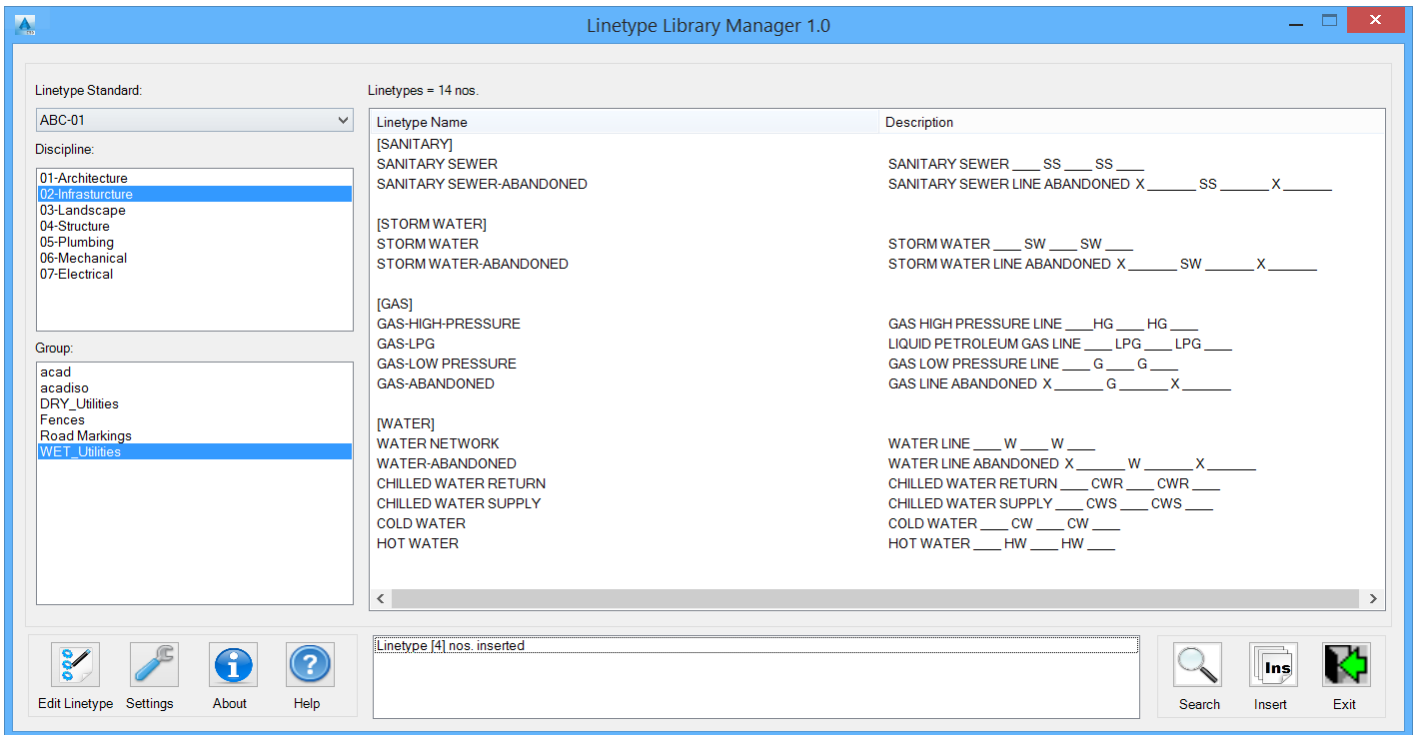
Linetype Library Manager 1.0

Linetype Standard:
ABC-01
Discipline:
01-Architecture
02-Infrasturcture
03-Landscape
04-Structure
05-Plumbing
06-Mechanical
07-Electrical

Group:
acad
acadiso
DRY_Utilities
Fences
Road Markings
WET_Utilities

Linetypes = 14 nos.

| Linetype Name | Description |
|---|---|
| [SANITARY] | |
| SANITARY SEWER | SANITARY SEWER ____ SS ____ SS ____ |
| SANITARY SEWER-ABANDONED | SANITARY SEWER LINE ABANDONED X ______ SS ______ X ______ |
| [STORM WATER] | |
| STORM WATER | STORM WATER ____ SW ____ SW ____ |
| STORM WATER-ABANDONED | STORM WATER LINE ABANDONED X ______ SW ______ X ______ |
| [GAS] | |
| GAS-HIGH-PRESSURE | GAS HIGH PRESSURE LINE ____HG ____ HG ____ |
| GAS-LPG | LIQUID PETROLEUM GAS LINE ____ LPG ____ LPG ____ |
| GAS-LOW PRESSURE | GAS LOW PRESSURE LINE ____ G ____ G ____ |
| GAS-ABANDONED | GAS LINE ABANDONED X ______ G ______ X ______ |
| [WATER] | |
| WATER NETWORK | WATER LINE ____ W ____ W ____ |
| WATER-ABANDONED | WATER LINE ABANDONED X ______ W ______ X ______ |
| CHILLED WATER RETURN | CHILLED WATER RETURN ____ CWR ____ CWR ____ |
| CHILLED WATER SUPPLY | CHILLED WATER SUPPLY ____ CWS ____ CWS ____ |
| COLD WATER | COLD WATER ____ CW ____ CW ____ |
| HOT WATER | HOT WATER ____ HW ____ HW ____ |

Edit Linetype
Settings
About
Help

Linetype [4] nos. inserted

Search
Ins
Insert
Exit